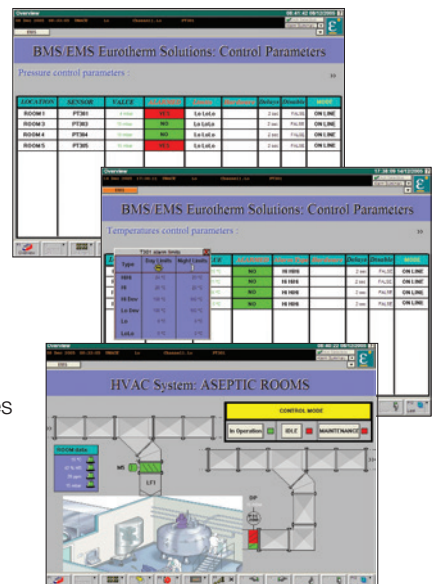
Overview

BMS/EMS Eurotherm Solutions: Control Parameters

Pressure control parameters :

| LOCATION | SENSOR | VALUE | ALARMED | Limits | Disable | Delays | Disable | MODE |
|---|---|---|---|---|---|---|---|---|
| ROOM 1 | PT301 | | NO | Lo LoLo | | 2 sec | FALSE | ON LINE |
| ROOM 3 | PT303 | | NO | Lo LoLo | | 2 sec | FALSE | ON LINE |
| ROOM 4 | PT304 | | NO | Lo LoLo | | 2 sec | FALSE | ON LINE |
| ROOM 5 | PT305 | | NO | Lo LoLo | | 2 sec | FALSE | ON LINE |

BMS/EMS Eurotherm Solutions: Control Parameters

Temperatures control parameters :

| Type | Day Limits | Night Limits |
|---|---|---|
| HiHi | | |
| Hi | | |
| Hi Dev | | |
| Lo Dev | | |
| Lo | | |
| LoLo | | |

| NO | Hi HiHi | 2 sec | FALSE | ON LINE |
|---|---|---|---|---|
| NO | Hi HiHi | 2 sec | FALSE | ON LINE |
| NO | Hi HiHi | 2 sec | FALSE | ON LINE |
| NO | Hi HiHi | 2 sec | FALSE | ON LINE |

HVAC System: ASEPTIC ROOMS

CONTROL MODE

In Operation IDLE MAINTENANCE

ROOM data

LF1

DP

S